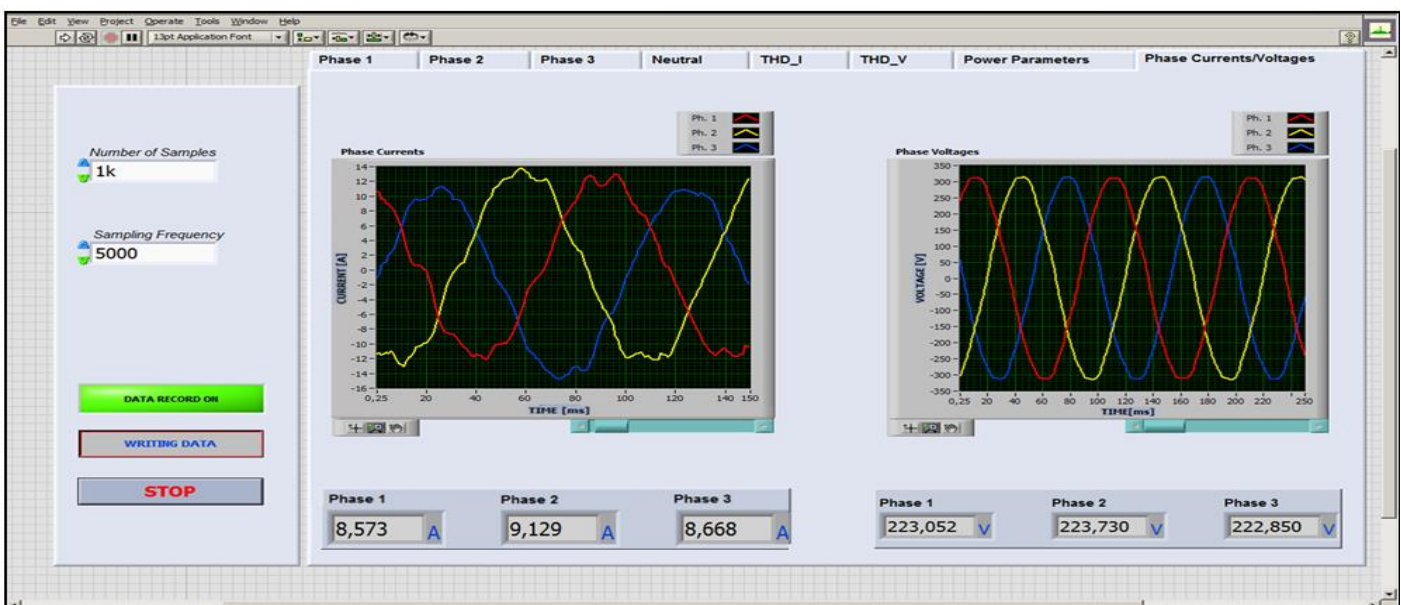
File Edit View Project Operate Tools Window Help

13pt Application Font

Phase 1 | Phase 2 | Phase 3 | Neutral | THD_I | THD_V | Power Parameters | Phase Currents/Voltages

Number of Samples
1k

Sampling Frequency
5000

DATA RECORD ON

WRITING DATA

STOP

Phase Currents

Ph. 1
Ph. 2
Ph. 3

CURRENT [A]

14
12
10
8
6
4
2
0
-2
-4
-6
-8
-10
-12
-14
-16

0,25 20 40 60 80 100 120 140 150

TIME [ms]

Phase Voltages

Ph. 1
Ph. 2
Ph. 3

VOLTAGE [V]

350
300
250
200
150
100
50
0
-50
-100
-150
-200
-250
-300
-350

0,25 20 40 60 80 100 120 140 160 180 200 220 250

TIME[ms]

Phase 1
8,573 A

Phase 2
9,129 A

Phase 3
8,668 A

Phase 1
223,052 V

Phase 2
223,730 V

Phase 3
222,850 V